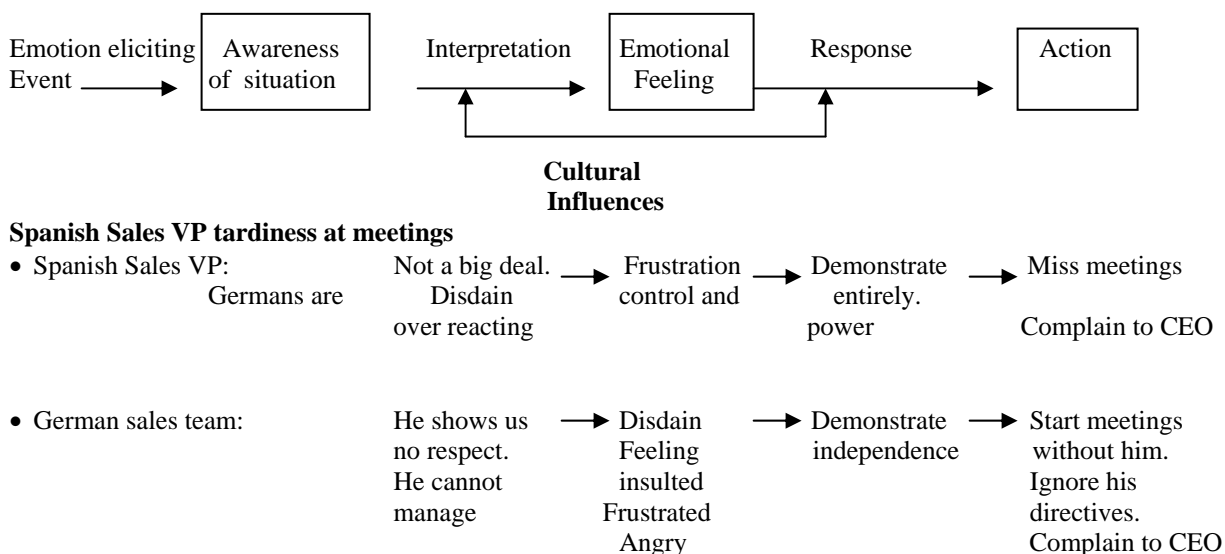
Emotion eliciting Event → Awareness of situation → Interpretation → Emotional Feeling → Response → Action

Cultural Influences

**Spanish Sales VP tardiness at meetings**

• Spanish Sales VP: Not a big deal. Germans are over reacting → Frustration Disdain → Demonstrate control and power → Miss meetings entirely. Complain to CEO

• German sales team: He shows us no respect. He cannot manage → Disdain Feeling insulted Frustrated Angry → Demonstrate independence → Start meetings without him. Ignore his directives. Complain to CEO